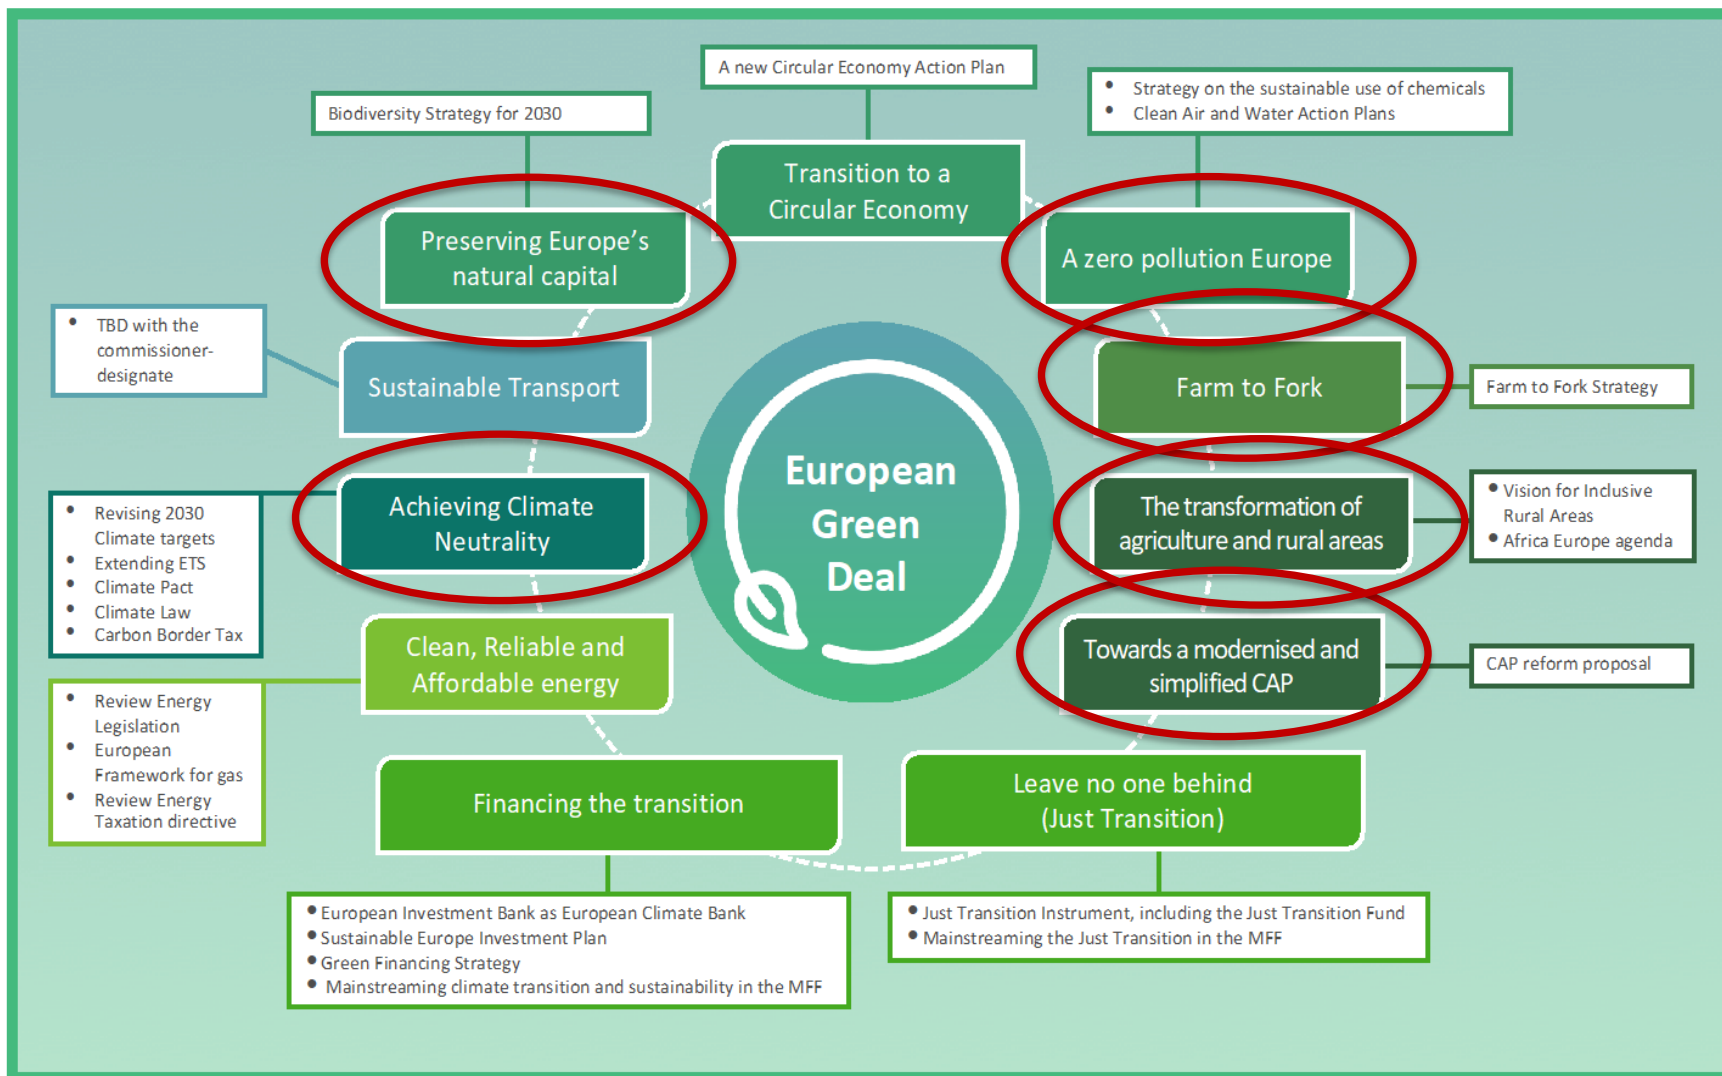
A new Circular Economy Action Plan

Biodiversity Strategy for 2030

- Strategy on the sustainable use of chemicals
- Clean Air and Water Action Plans

Transition to a Circular Economy

Preserving Europe's natural capital

A zero pollution Europe

- TBD with the commissioner-designate

Sustainable Transport

Farm to Fork

Farm to Fork Strategy

European Green Deal

Achieving Climate Neutrality

The transformation of agriculture and rural areas

- Vision for Inclusive Rural Areas
- Africa Europe agenda

- Revising 2030 Climate targets
- Extending ETS
- Climate Pact
- Climate Law
- Carbon Border Tax

Clean, Reliable and Affordable energy

Towards a modernised and simplified CAP

CAP reform proposal

- Review Energy Legislation
- European Framework for gas
- Review Energy Taxation directive

Financing the transition

Leave no one behind (Just Transition)

- European Investment Bank as European Climate Bank
- Sustainable Europe Investment Plan
- Green Financing Strategy
- Mainstreaming climate transition and sustainability in the MFF

- Just Transition Instrument, including the Just Transition Fund
- Mainstreaming the Just Transition in the MFF